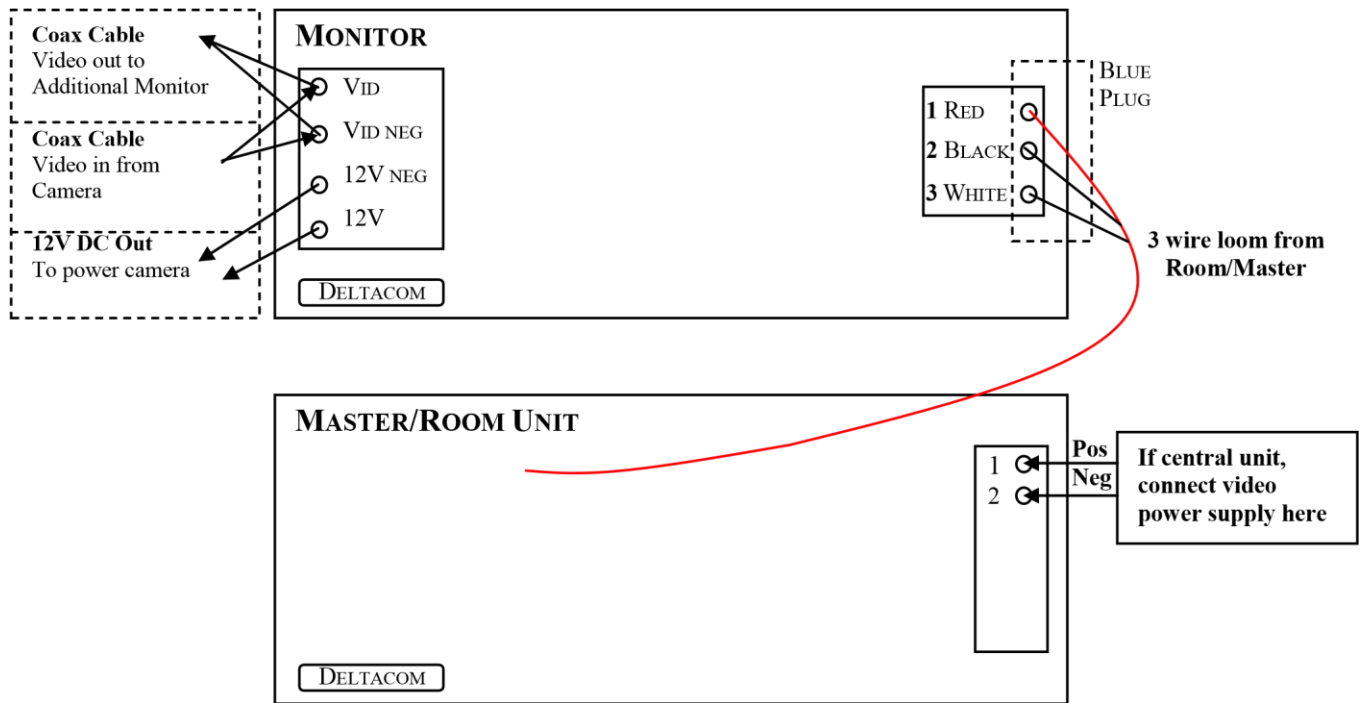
**Coax Cable**
Video out to Additional Monitor

**Coax Cable**
Video in from Camera

**12V DC Out**
To power camera

MONITOR

VID
VID NEG
12V NEG
12V

DELTACOM

BLUE PLUG

1 RED
2 BLACK
3 WHITE

**3 wire loom from Room/Master**

MASTER/ROOM UNIT

Pos
Neg

1
2

**If central unit, connect video power supply here**

DELTACOM